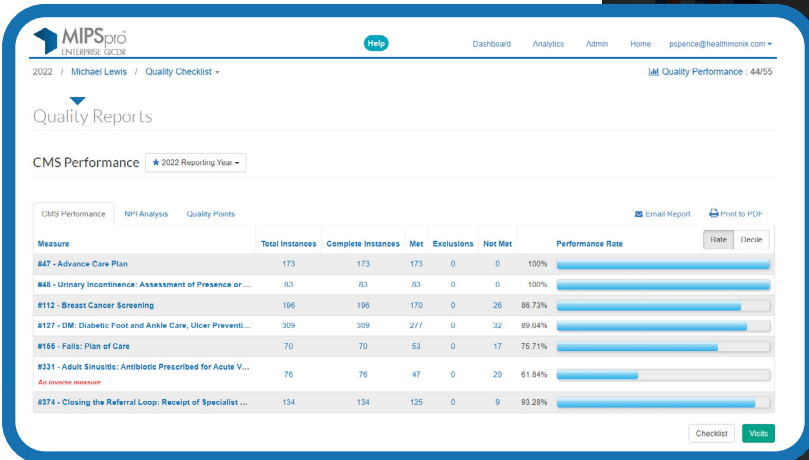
MIPSpro
ENTERPRISE QCDR

Help

Dashboard Analytics Admin Home pspence@healthmonix.com ▾

2022 / Michael Lewis / Quality Checklist ▾

Quality Performance : 44/55

Quality Reports

CMS Performance ★ 2022 Reporting Year ▾

CMS Performance NPI Analysis Quality Points

Email Report Print to PDF

Rate Decile

| Measure | Total Instances | Complete Instances | Met | Exclusions | Not Met | | Performance Rate |
|---|---|---|---|---|---|---|---|
| #47 - Advance Care Plan | 173 | 173 | 173 | 0 | 0 | 100% | |
| #48 - Urinary Incontinence: Assessment of Presence or ... | 83 | 83 | 83 | 0 | 0 | 100% | |
| #112 - Breast Cancer Screening | 196 | 196 | 170 | 0 | 26 | 86.73% | |
| #127 - DM: Diabetic Foot and Ankle Care, Ulcer Preventi... | 309 | 309 | 277 | 0 | 32 | 89.64% | |
| #155 - Falls: Plan of Care | 70 | 70 | 53 | 0 | 17 | 75.71% | |
| #331 - Adult Sinusitis: Antibiotic Prescribed for Acute V... An inverse measure | 76 | 76 | 47 | 0 | 29 | 61.84% | |
| #374 - Closing the Referral Loop: Receipt of Specialist ... | 134 | 134 | 125 | 0 | 9 | 93.28% | |

Checklist Visits